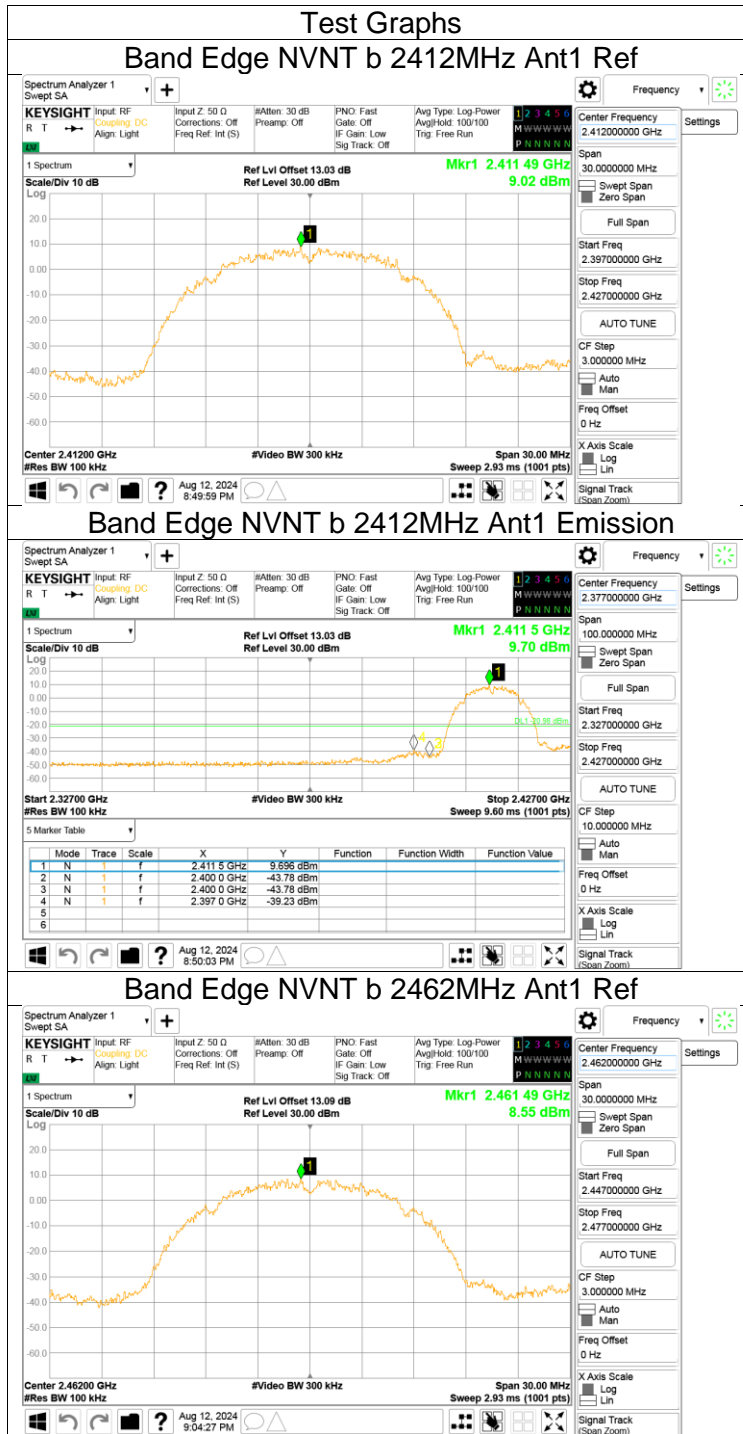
Test Graphs

Band Edge NVNT b 2412MHz Ant1 Ref

Spectrum Analyzer 1
Swept SA

Frequency

KEYSIGHT Input: RF
Coupling: DC
Align: Light

Input Z: 50 Ω
Corrections: Off
Freq Ref: Int (S)

#Atten: 30 dB
Preamp: Off

PNO: Fast
Gate: Off
IF Gain: Low
Sig Track: Off

Avg Type: Log-Power
Avg|Hold: 100/100
Trig: Free Run

1 2 3 4 5 6
M W W W W W
P N N N N N

Center Frequency
2.412000000 GHz

Settings

1 Spectrum

Scale/Div 10 dB

Log

Ref Lvl Offset 13.03 dB
Ref Level 30.00 dBm

Mkr1 2.411 49 GHz
9.02 dBm

20.0
10.0
0.00
-10.0
-20.0
-30.0
-40.0
-50.0
-60.0

1

Center 2.41200 GHz
#Res BW 100 kHz

#Video BW 300 kHz

Span 30.00 MHz
Sweep 2.93 ms (1001 pts)

Aug 12, 2024
8:49:59 PM

Span
30.0000000 MHz
Swept Span
Zero Span
Full Span
Start Freq
2.397000000 GHz
Stop Freq
2.427000000 GHz
AUTO TUNE
CF Step
3.000000 MHz
Auto
Man
Freq Offset
0 Hz
X Axis Scale
Log
Lin
Signal Track
(Span Zoom)

Band Edge NVNT b 2412MHz Ant1 Emission

Spectrum Analyzer 1
Swept SA

Frequency

KEYSIGHT Input: RF
Coupling: DC
Align: Light

Input Z: 50 Ω
Corrections: Off
Freq Ref: Int (S)

#Atten: 30 dB
Preamp: Off

PNO: Fast
Gate: Off
IF Gain: Low
Sig Track: Off

Avg Type: Log-Power
Avg|Hold: 100/100
Trig: Free Run

1 2 3 4 5 6
M W W W W W
P N N N N N

Center Frequency
2.377000000 GHz

Settings

1 Spectrum

Scale/Div 10 dB

Log

Ref Lvl Offset 13.03 dB
Ref Level 30.00 dBm

Mkr1 2.411 5 GHz
9.70 dBm

20.0
10.0
0.00
-10.0
-20.0
-30.0
-40.0
-50.0
-60.0

DL1 -20.98 dBm

1
4
3

Start 2.32700 GHz
#Res BW 100 kHz

#Video BW 300 kHz

Stop 2.42700 GHz
Sweep 9.60 ms (1001 pts)

5 Marker Table

| | Mode | Trace | Scale | X | Y | Function | Function Width | Function Value |
|---|---|---|---|---|---|---|---|---|
| 1 | N | 1 | f | 2.411 5 GHz | 9.696 dBm | | | |
| 2 | N | 1 | f | 2.400 0 GHz | -43.78 dBm | | | |
| 3 | N | 1 | f | 2.400 0 GHz | -43.78 dBm | | | |
| 4 | N | 1 | f | 2.397 0 GHz | -39.23 dBm | | | |
| 5 | | | | | | | | |
| 6 | | | | | | | | |

Aug 12, 2024
8:50:03 PM

Span
100.000000 MHz
Swept Span
Zero Span
Full Span
Start Freq
2.327000000 GHz
Stop Freq
2.427000000 GHz
AUTO TUNE
CF Step
10.000000 MHz
Auto
Man
Freq Offset
0 Hz
X Axis Scale
Log
Lin
Signal Track
(Span Zoom)

Band Edge NVNT b 2462MHz Ant1 Ref

Spectrum Analyzer 1
Swept SA

Frequency

KEYSIGHT Input: RF
Coupling: DC
Align: Light

Input Z: 50 Ω
Corrections: Off
Freq Ref: Int (S)

#Atten: 30 dB
Preamp: Off

PNO: Fast
Gate: Off
IF Gain: Low
Sig Track: Off

Avg Type: Log-Power
Avg|Hold: 100/100
Trig: Free Run

1 2 3 4 5 6
M W W W W W
P N N N N N

Center Frequency
2.462000000 GHz

Settings

1 Spectrum

Scale/Div 10 dB

Log

Ref Lvl Offset 13.09 dB
Ref Level 30.00 dBm

Mkr1 2.461 49 GHz
8.55 dBm

20.0
10.0
0.00
-10.0
-20.0
-30.0
-40.0
-50.0
-60.0

1

Center 2.46200 GHz
#Res BW 100 kHz

#Video BW 300 kHz

Span 30.00 MHz
Sweep 2.93 ms (1001 pts)

Aug 12, 2024
9:04:27 PM

Span
30.0000000 MHz
Swept Span
Zero Span
Full Span
Start Freq
2.447000000 GHz
Stop Freq
2.477000000 GHz
AUTO TUNE
CF Step
3.000000 MHz
Auto
Man
Freq Offset
0 Hz
X Axis Scale
Log
Lin
Signal Track
(Span Zoom)